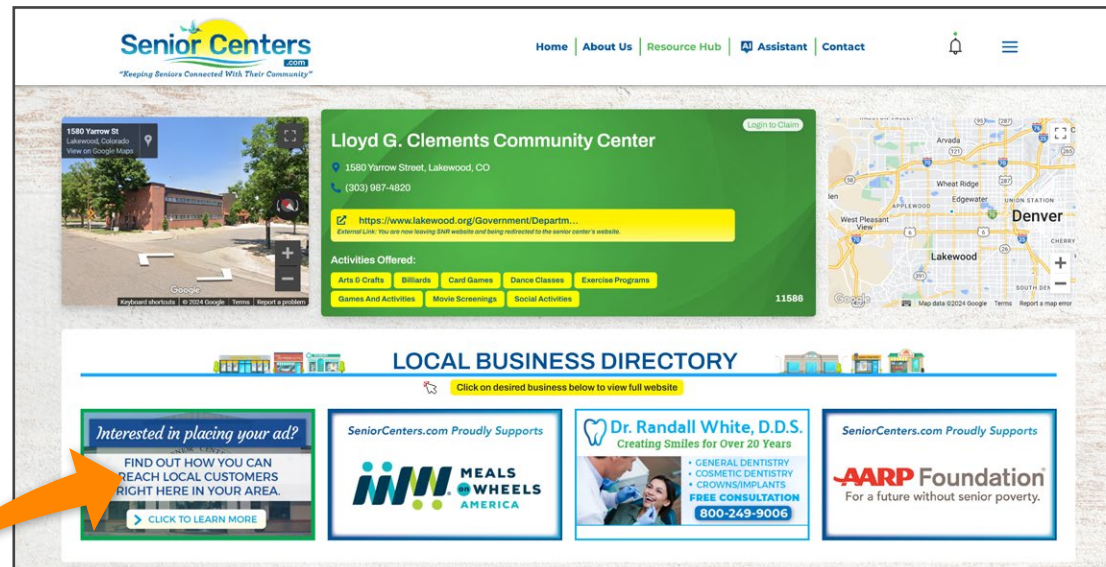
Senior Centers .com
"Keeping Seniors Connected With Their Community"

Home | About Us | Resource Hub | AI Assistant | Contact

1580 Yarrow St
Lakewood, Colorado
View on Google Maps

Google
Keyboard shortcuts | © 2024 Google | Terms | Report a problem

Login to Claim

Lloyd G. Clements Community Center

1580 Yarrow Street, Lakewood, CO

(303) 987-4820

https://www.lakewood.org/Government/Departm...
External Link: You are now leaving SNR website and being redirected to the senior center's website.

Activities Offered:

Arts & Crafts | Billiards | Card Games | Dance Classes | Exercise Programs | Games And Activities | Movie Screenings | Social Activities

11586

Arvada
Wheat Ridge
Edgewater
West Pleasant View
Denver
Lakewood
Google
Map data ©2024 Google | Terms | Report a map error

LOCAL BUSINESS DIRECTORY

Click on desired business below to view full website

Interested in placing your ad?
FIND OUT HOW YOU CAN REACH LOCAL CUSTOMERS RIGHT HERE IN YOUR AREA.
CLICK TO LEARN MORE

SeniorCenters.com Proudly Supports
MEALS ON WHEELS AMERICA

Dr. Randall White, D.D.S.
Creating Smiles for Over 20 Years
• GENERAL DENTISTRY
• COSMETIC DENTISTRY
• CROWNS/IMPLANTS
FREE CONSULTATION
800-249-9006

SeniorCenters.com Proudly Supports
AARP Foundation
For a future without senior poverty.